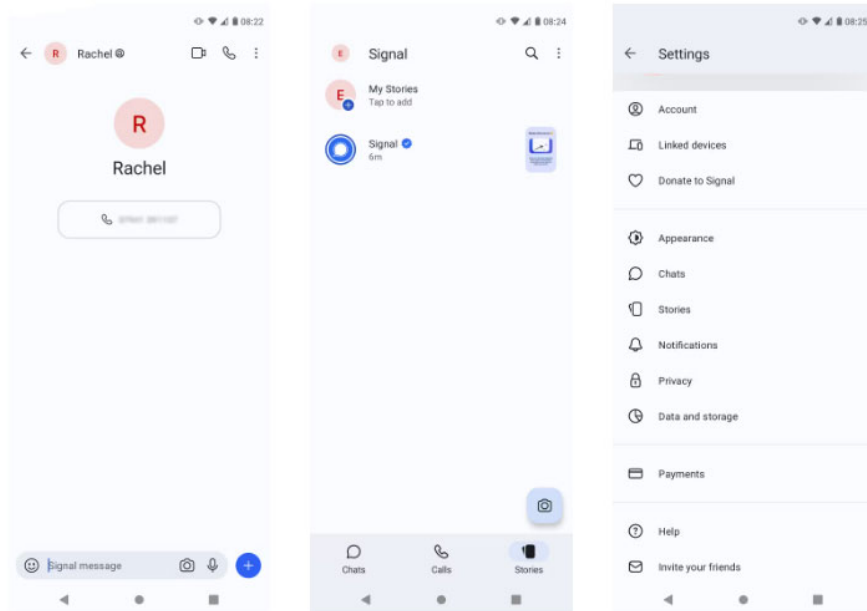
08:22

R Rachel

R

Rachel

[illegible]

Signal message

08:24

E Signal

E My Stories
Tap to add

Signal
6m

Chats Calls Stories

08:25

Settings

Account

Linked devices

Donate to Signal

Appearance

Chats

Stories

Notifications

Privacy

Data and storage

Payments

Help

Invite your friends